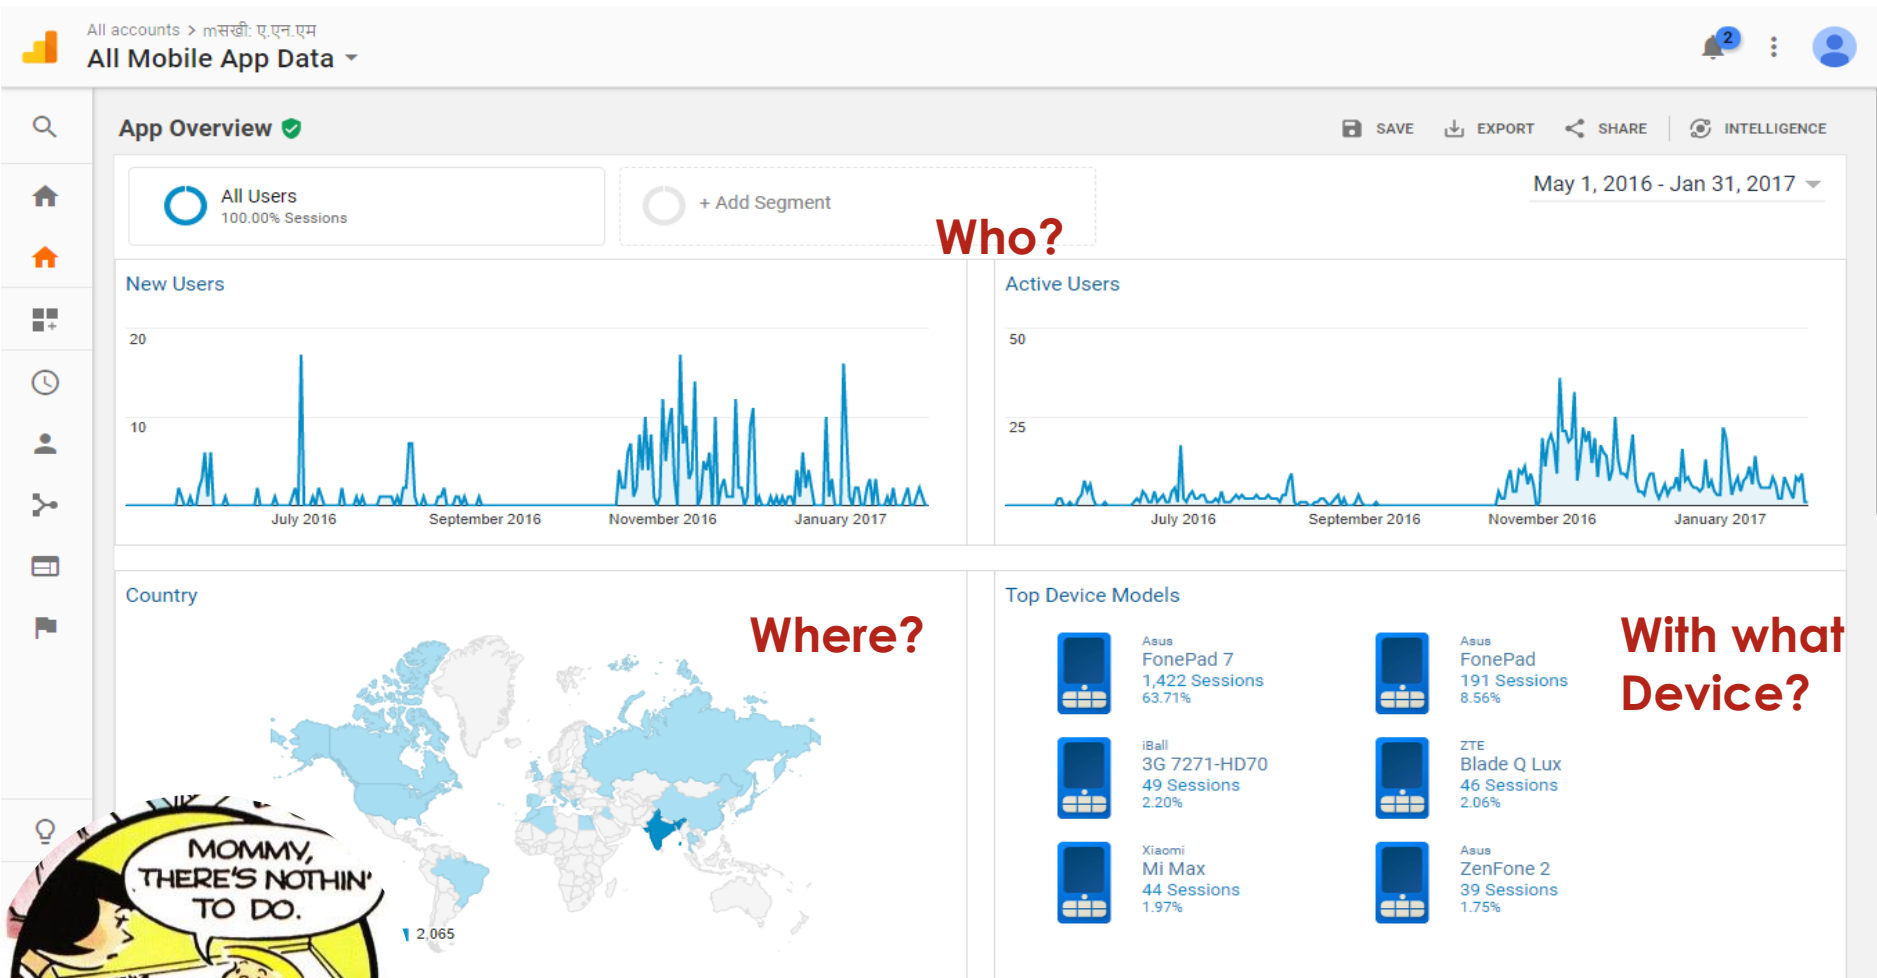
All accounts > mसखी: ए.एन.एम
All Mobile App Data

2

App Overview

SAVE EXPORT SHARE INTELLIGENCE

All Users
100.00% Sessions

+ Add Segment

May 1, 2016 - Jan 31, 2017

Who?

New Users

20
10

July 2016 September 2016 November 2016 January 2017

Active Users

50
25

July 2016 September 2016 November 2016 January 2017

Country

Where?

2,065

Top Device Models

Asus
FonePad 7
1,422 Sessions
63.71%

Asus
FonePad
191 Sessions
8.56%

iBall
3G 7271-HD70
49 Sessions
2.20%

ZTE
Blade Q Lux
46 Sessions
2.06%

Xiaomi
Mi Max
44 Sessions
1.97%

Asus
ZenFone 2
39 Sessions
1.75%

With what Device?

MOMMY, THERE'S NOTHIN' TO DO.